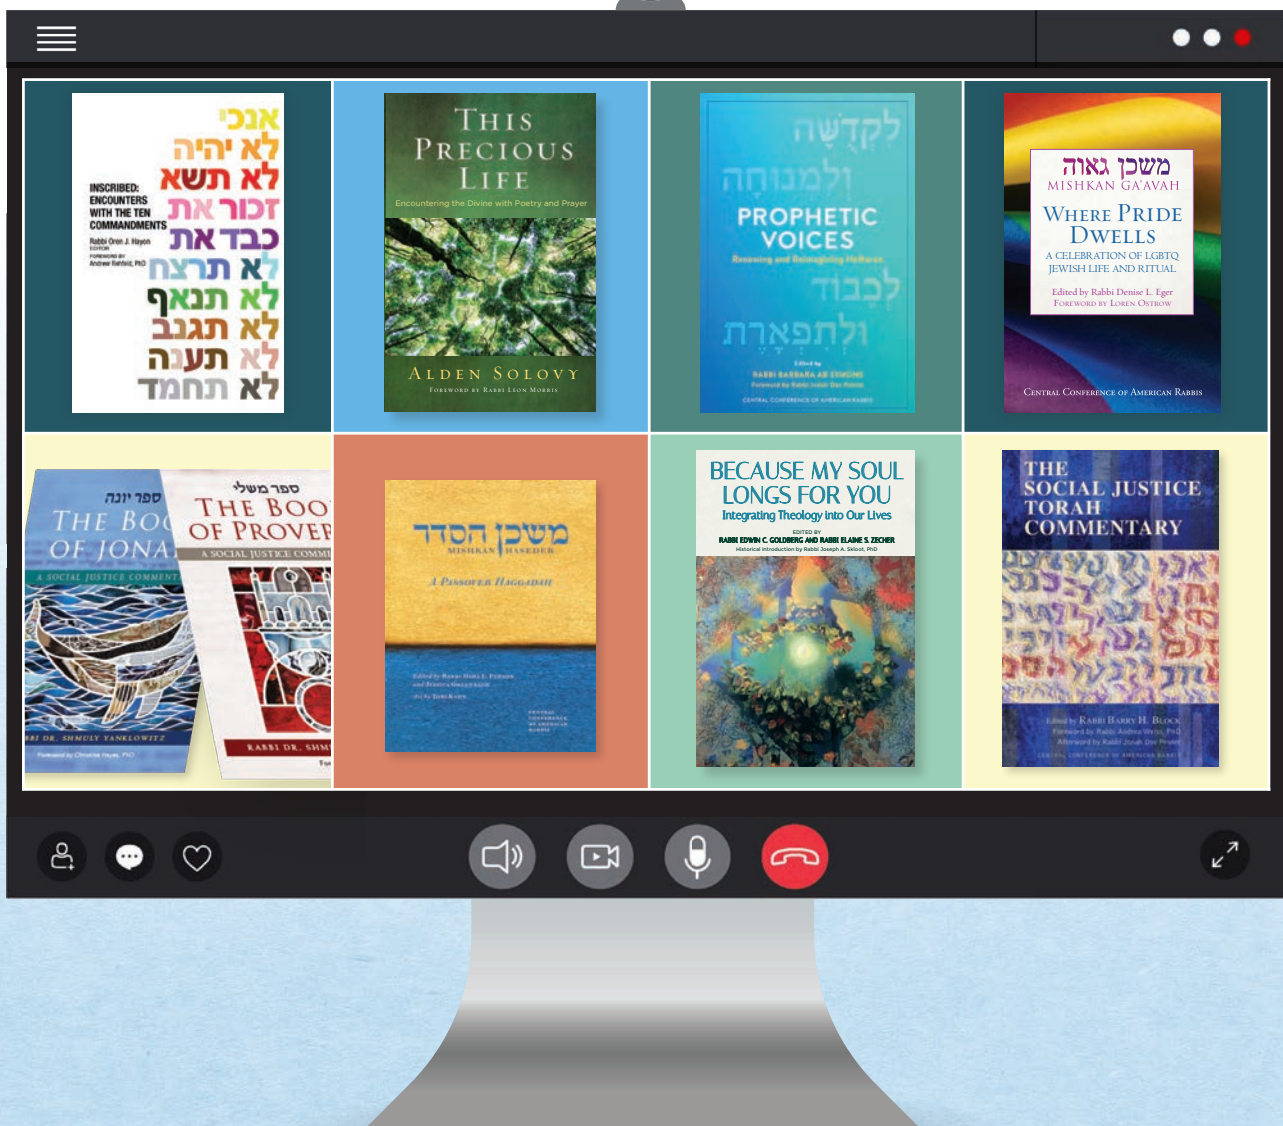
אנכי
לא יהיה
לא תשא
זכור את
כבד את
לא תרצח
לא תנאף
לא תגנב
לא תענה
לא תחמד

INSCRIBED: ENCOUNTERS WITH THE TEN COMMANDMENTS
Rabbi Oren J. Hayon
EDITOR
FOREWORD BY
Andrew Rehfeld, PhD

THIS PRECIOUS LIFE
Encountering the Divine with Poetry and Prayer
ALDEN SOLOVY
FOREWORD BY RABBI LEON MORRIS

לקדשה
ולמנוחה
PROPHETIC VOICES
Renewing and Reimagining Haftarah
לכבוד
ולתפארת
Edited by
RABBI BARBARA AB SYMONS
Foreword by Rabbi Jonah Dov Pesner
CENTRAL CONFERENCE OF AMERICAN RABBIS

משכן גאוה
MISHKAN GA'AVAH
WHERE PRIDE DWELLS
A CELEBRATION OF LGBTQ JEWISH LIFE AND RITUAL
Edited by Rabbi Denise L. Eger
FOREWORD BY LOREN OSTROW
CENTRAL CONFERENCE OF AMERICAN RABBIS

ספר יונה
THE BOO
OF JONA
A SOCIAL JUSTICE COMMENT
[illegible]BI DR. SHMULY YANKLOWITZ
Foreword by Christine Hayes, PhD

ספר משלי
THE BOO
OF PROVER
A SOCIAL JUSTICE COMM
RABBI DR. SHM
For

משכן הסדר
MISHKAN HASEDER
A PASSOVER HAGGADAH
Edited by Rabbi Hara E. Person and Jessica Greenbaum
Art by Tobi Kahn
CENTRAL CONFERENCE OF AMERICAN RABBIS

BECAUSE MY SOUL LONGS FOR YOU
Integrating Theology into Our Lives
EDITED BY
RABBI EDWIN C. GOLDBERG AND RABBI ELAINE S. ZECHER
Historical Introduction by Rabbi Joseph A. Skloot, PhD

THE SOCIAL JUSTICE TORAH COMMENTARY
Edited by RABBI BARRY H. BLOCK
Foreword by Rabbi Andrea Weiss, PhD
Afterword by Rabbi Jonah Dov Pesner
CENTRAL CONFERENCE OF AMERICAN RABBIS